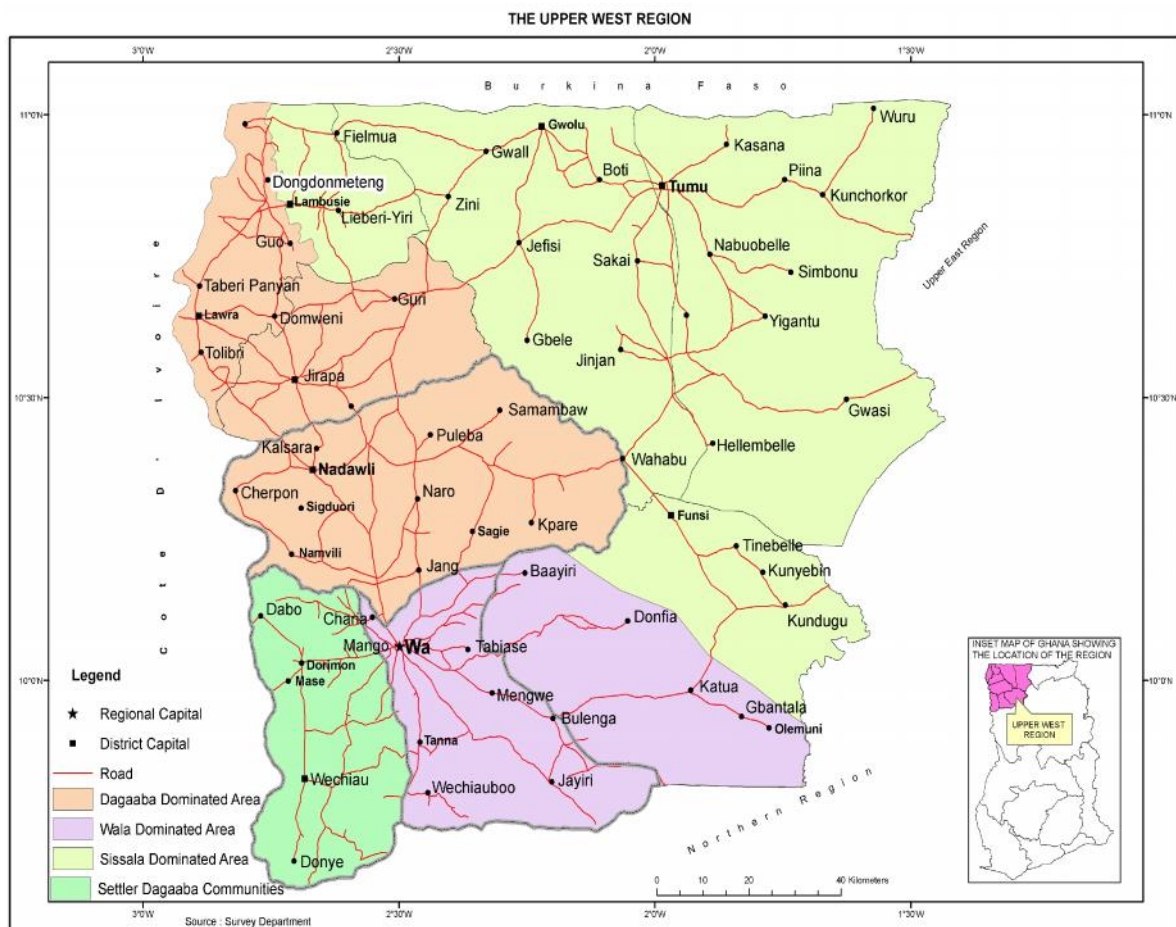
THE UPPER WEST REGION

3°0'W 2°30'W 2°0'W 1°30'W

11°0'N 11°0'N

Burkina Faso

Fielmua
Gwolu
Gwall
Kasana
Wuru
Boti
Tumu
Piina
Kunchorkor
Dongdonmeteng
Lambusie
Zini
Lieberi-Yiri
Jefisi
Guo
Sakai
Nabuobelle
Simbonu
Upper East Region
Taberi Panyan
Guri
Lawra
Domweni
Yigantu
Gbele
Tolibri
Jinjan
Jirapa
10°30'N 10°30'N
Samambaw
Gwasi
Puleba
Kalsara
Hellembelle
Nadawli
Wahabu
Cherpon
Naro
Sigduori
Funsi
Sagie
Kpare
Namvili
Tinebelle
Jang
Kunyebin
Baayiri
Dabo
Kundugu
Chana
Donfia
Mango
Wa
Tabiase
Dorimon
Mase
10°0'N 10°0'N
Mengwe
Katua
Gbantala
Bulenga
Olemuni
Tanna
Wechiau
Jayiri
Wechiauboo
Donye

Cote D'Ivoire

Northern Region

Legend
Regional Capital
District Capital
Road
Dagaaba Dominated Area
Wala Dominated Area
Sissala Dominated Area
Settler Dagaaba Communities

INSET MAP OF GHANA SHOWING THE LOCATION OF THE REGION
UPPER WEST REGION

0 10 20 40 Kilometers

3°0'W 2°30'W 2°0'W 1°30'W

Source : Survey Department